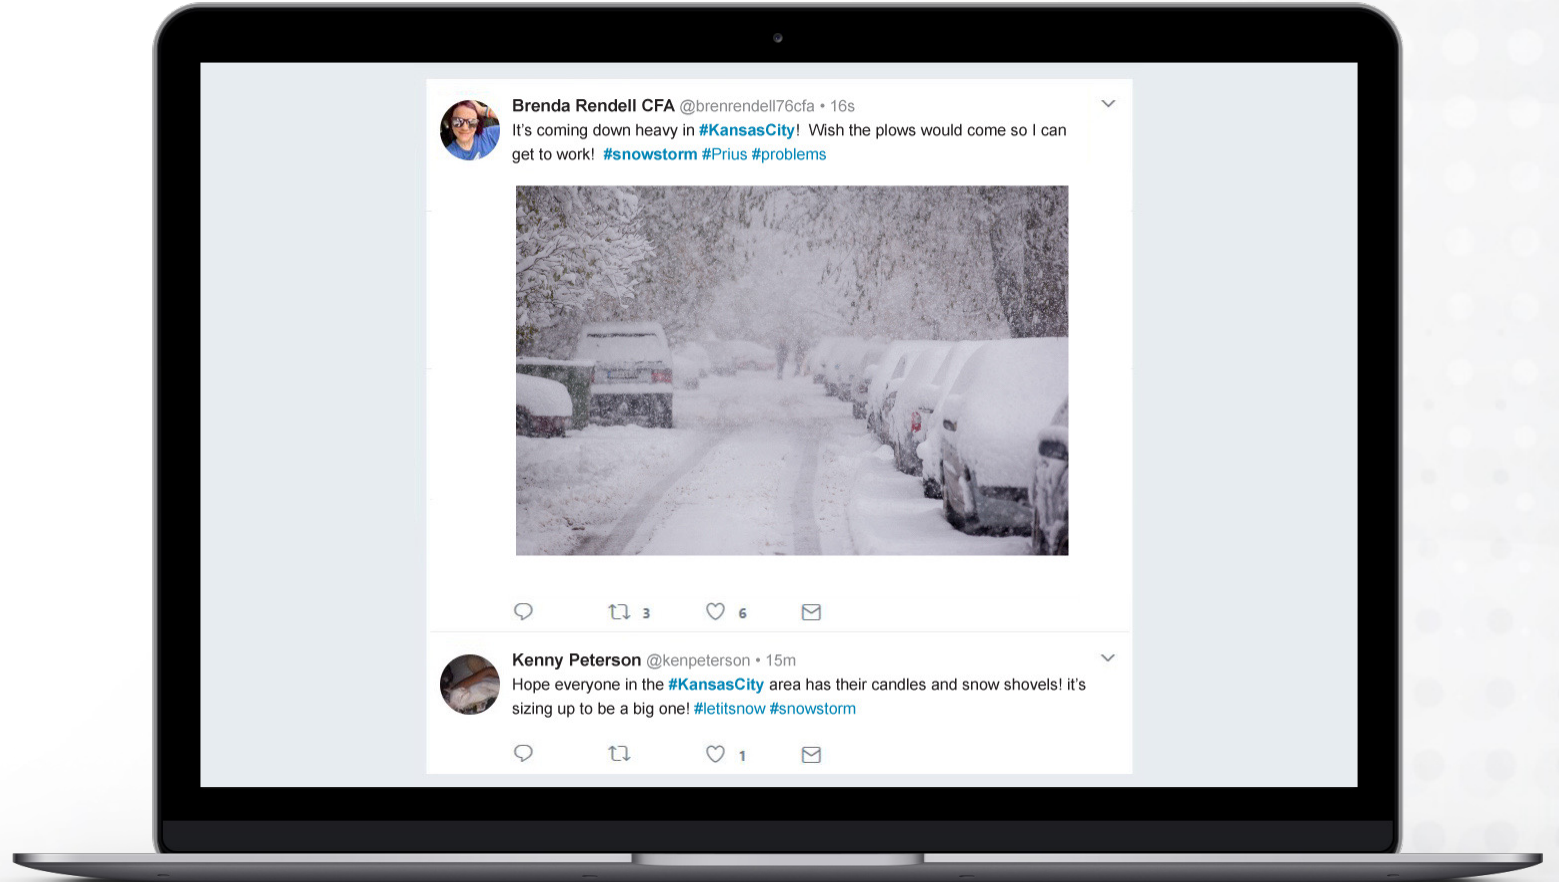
Brenda Rendell CFA @brenrendell76cfa • 16s
It's coming down heavy in #KansasCity! Wish the plows would come so I can get to work! #snowstorm #Prius #problems

3 6

Kenny Peterson @kenpeterson • 15m
Hope everyone in the #KansasCity area has their candles and snow shovels! it's sizing up to be a big one! #letitsnow #snowstorm

1